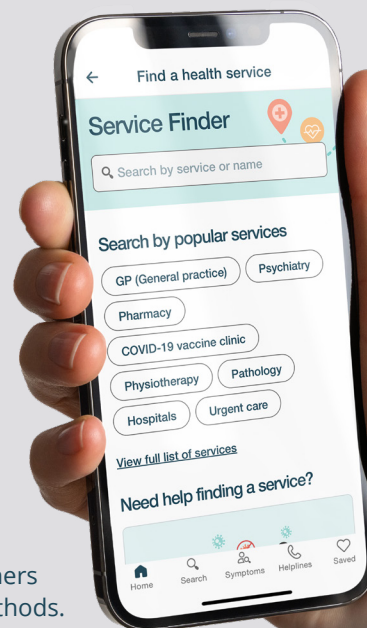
Find a health service

Service Finder

Search by service or name

Search by popular services

GP (General practice)

Psychiatry

Pharmacy

COVID-19 vaccine clinic

Physiotherapy

Pathology

Hospitals

Urgent care

View full list of services

Need help finding a service?

Home

Search

Symptoms

Helplines

Saved

ners

thods.